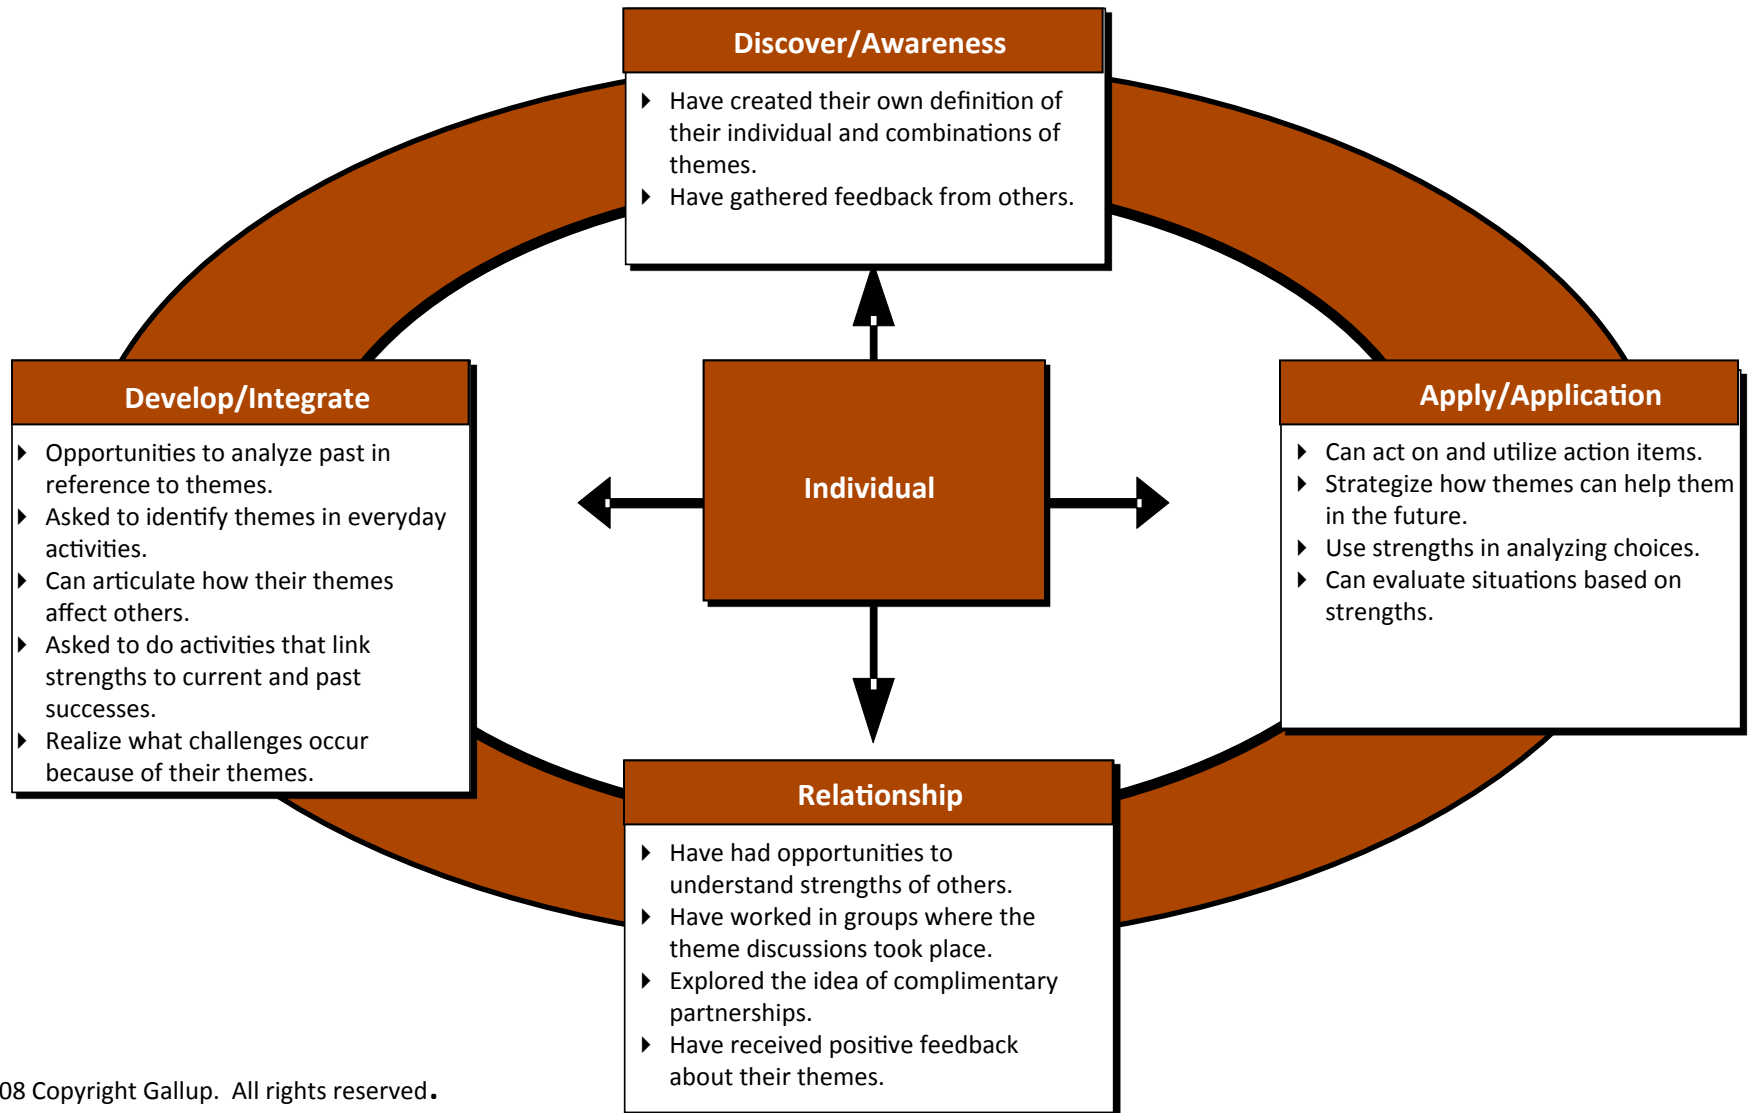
Discover/Awareness

- Have created their own definition of their individual and combinations of themes.
- Have gathered feedback from others.

Develop/Integrate

- Opportunities to analyze past in reference to themes.
- Asked to identify themes in everyday activities.
- Can articulate how their themes affect others.
- Asked to do activities that link strengths to current and past successes.
- Realize what challenges occur because of their themes.

Individual

Apply/Application

- Can act on and utilize action items.
- Strategize how themes can help them in the future.
- Use strengths in analyzing choices.
- Can evaluate situations based on strengths.

Relationship

- Have had opportunities to understand strengths of others.
- Have worked in groups where the theme discussions took place.
- Explored the idea of complimentary partnerships.
- Have received positive feedback about their themes.

08 Copyright Gallup. All rights reserved.